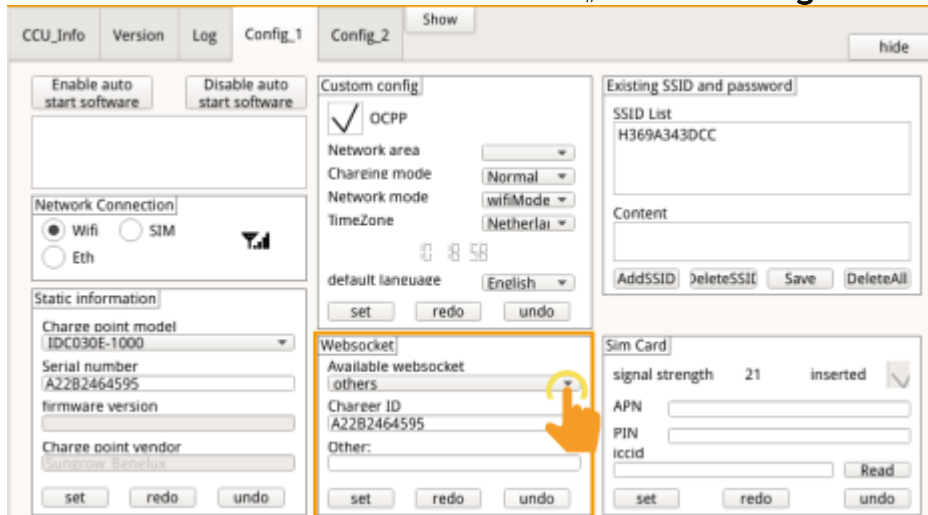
CCU_Info Version Log Config_1 Config_2 Show hide

Enable auto start software
Disable auto start software

Network Connection
Wifi SIM
Eth

Static information
Charge point model
IDC030E-1000
Serial number
A22B2464595
firmware version
Charge point vendor
Sungrow_Benelux
set redo undo

Custom config
OCPP
Network area
Charging mode Normal
Network mode wifiMode
TimeZone Netherla
0 18 58
default language English
set redo undo

Websocket
Available websocket
others
Charger ID
A22B2464595
Other:
set redo undo

Existing SSID and password
SSID List
H369A343DCC
Content
AddSSID DeleteSSII Save DeleteAll

Sim Card
signal strength 21 inserted
APN
PIN
iccid
Read
set redo undo